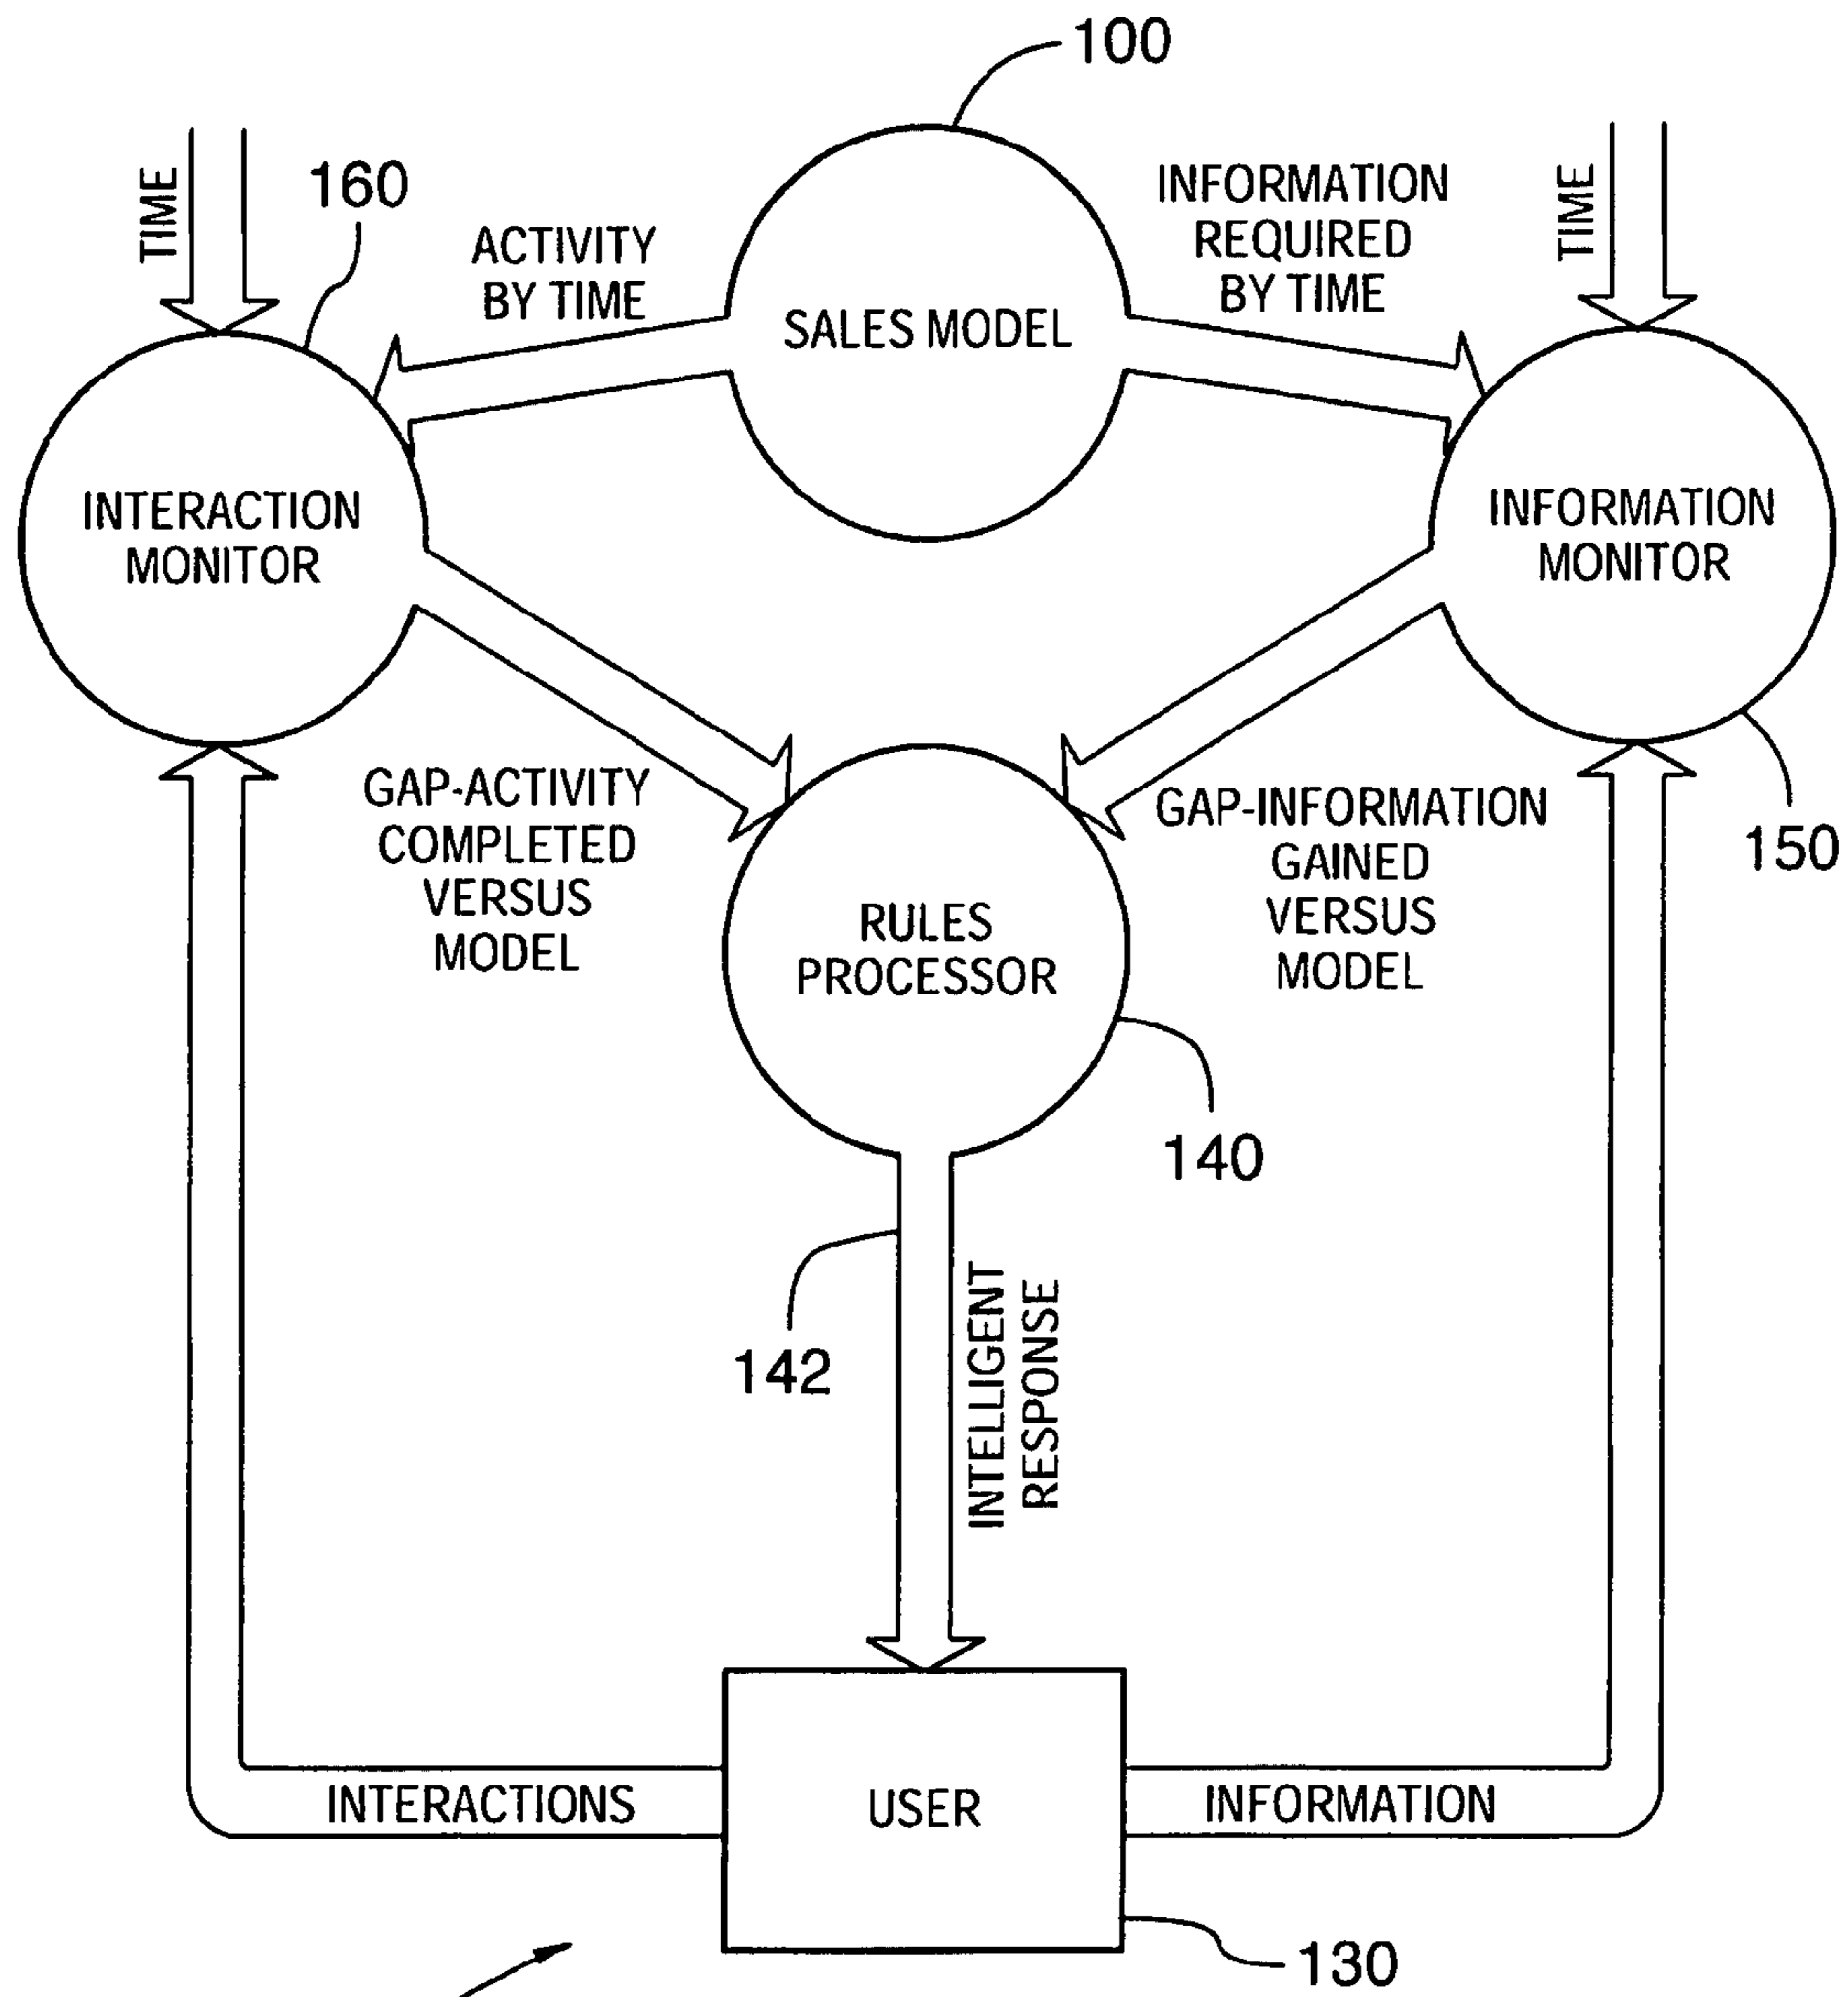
100

TIME

160

ACTIVITY BY TIME

SALES MODEL

INFORMATION REQUIRED BY TIME

TIME

INTERACTION MONITOR

INFORMATION MONITOR

GAP-ACTIVITY COMPLETED VERSUS MODEL

RULES PROCESSOR

GAP-INFORMATION GAINED VERSUS MODEL

150

140

142

INTELLIGENT RESPONSE

INTERACTIONS

USER

INFORMATION

130